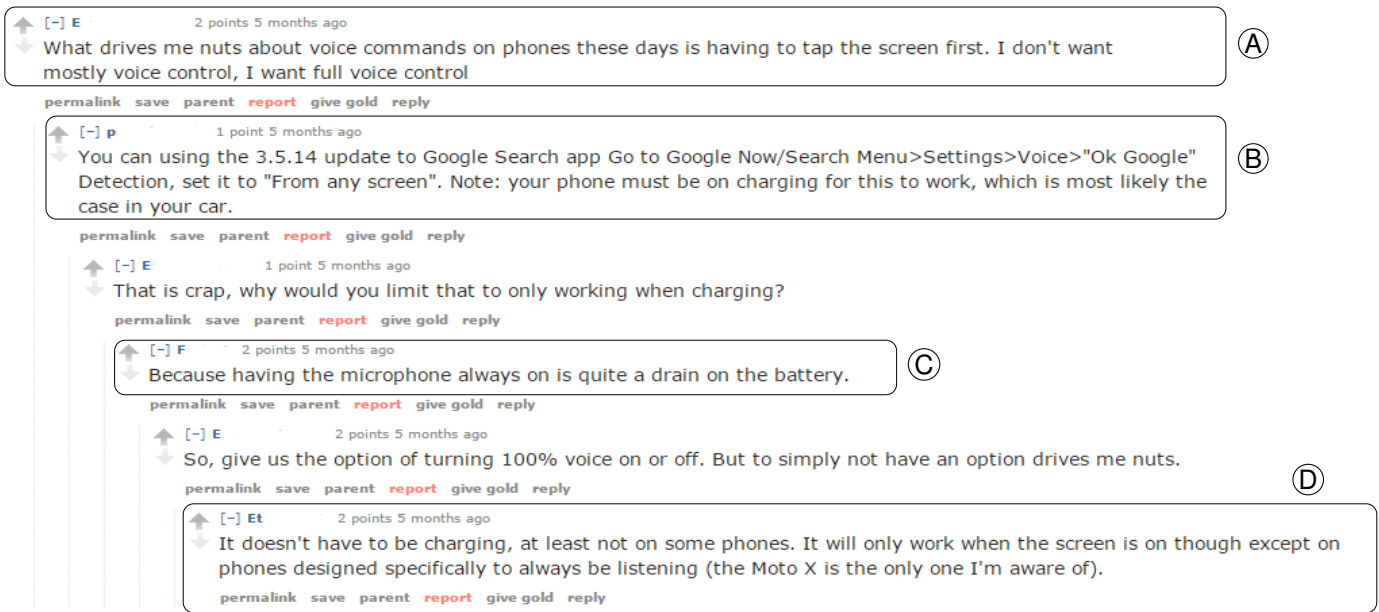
[–] E 2 points 5 months ago
What drives me nuts about voice commands on phones these days is having to tap the screen first. I don't want mostly voice control, I want full voice control

Ⓐ

permalink save parent report give gold reply

[–] p 1 point 5 months ago
You can using the 3.5.14 update to Google Search app Go to Google Now/Search Menu>Settings>Voice>"Ok Google" Detection, set it to "From any screen". Note: your phone must be on charging for this to work, which is most likely the case in your car.

Ⓑ

permalink save parent report give gold reply

[–] E 1 point 5 months ago
That is crap, why would you limit that to only working when charging?

permalink save parent report give gold reply

[–] F 2 points 5 months ago
Because having the microphone always on is quite a drain on the battery.

Ⓒ

permalink save parent report give gold reply

[–] E 2 points 5 months ago
So, give us the option of turning 100% voice on or off. But to simply not have an option drives me nuts.

permalink save parent report give gold reply

Ⓓ

[–] Et 2 points 5 months ago
It doesn't have to be charging, at least not on some phones. It will only work when the screen is on though except on phones designed specifically to always be listening (the Moto X is the only one I'm aware of).

permalink save parent report give gold reply